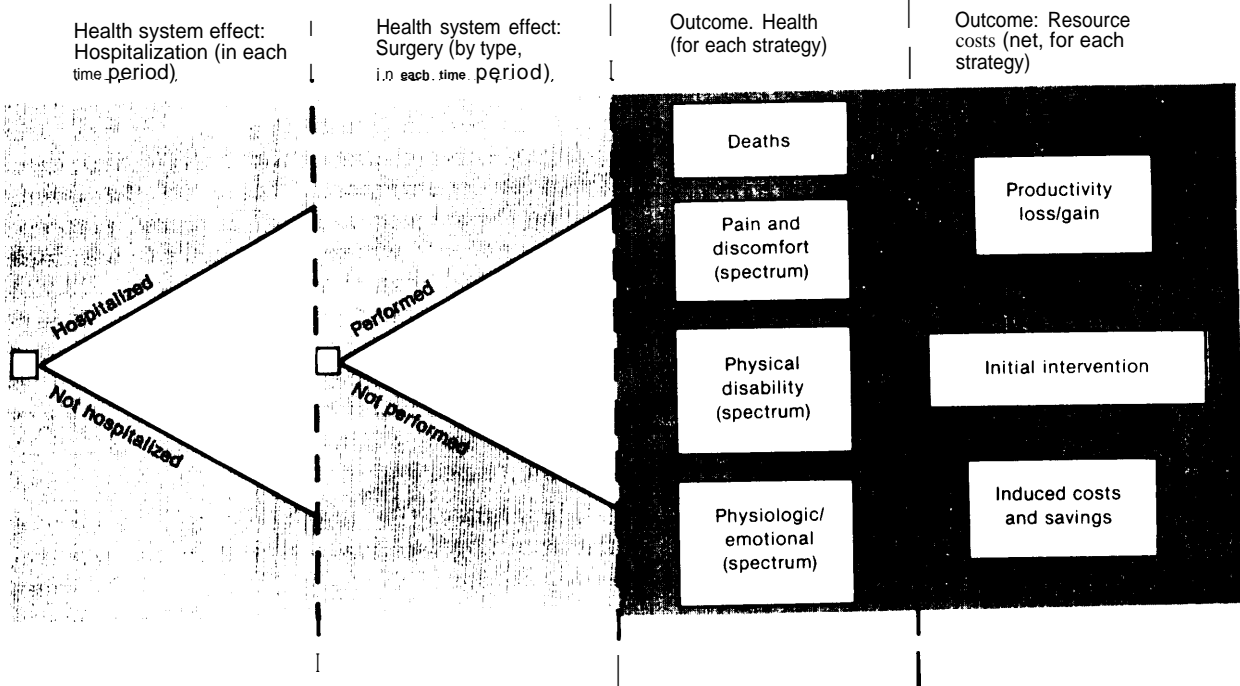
Health system effect: Hospitalization (in each time period)

Health system effect: Surgery (by type, i.n each. time period),

Outcome. Health (for each strategy)

Outcome: Resource costs (net, for each strategy)

Hospitalized

Not hospitalized

Performed

Not performed

Deaths

Pain and discomfort (spectrum)

Physical disability (spectrum)

Physiologic/ emotional (spectrum)

Productivity loss/gain

Initial intervention

Induced costs and savings